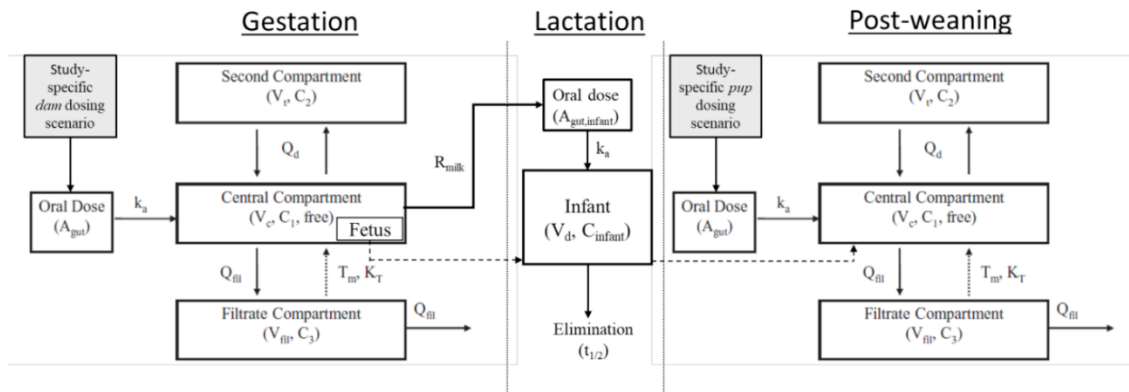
Gestation

Study-specific *dam* dosing scenario

Second Compartment ($V_t$, $C_2$)

$Q_d$

Oral Dose ($A_{gut}$)

$k_a$

Central Compartment ($V_c$, $C_1$, free)

Fetus

$Q_{fil}$

$T_m$, $K_T$

Filtrate Compartment ($V_{fil}$, $C_3$)

$Q_{fil}$

Lactation

$R_{milk}$

Oral dose ($A_{gut,infant}$)

$k_a$

Infant ($V_d$, $C_{infant}$)

Elimination ($t_{1/2}$)

Post-weaning

Study-specific *pup* dosing scenario

Second Compartment ($V_t$, $C_2$)

$Q_d$

Oral Dose ($A_{gut}$)

$k_a$

Central Compartment ($V_c$, $C_1$, free)

$Q_{fil}$

$T_m$, $K_T$

Filtrate Compartment ($V_{fil}$, $C_3$)

$Q_{fil}$